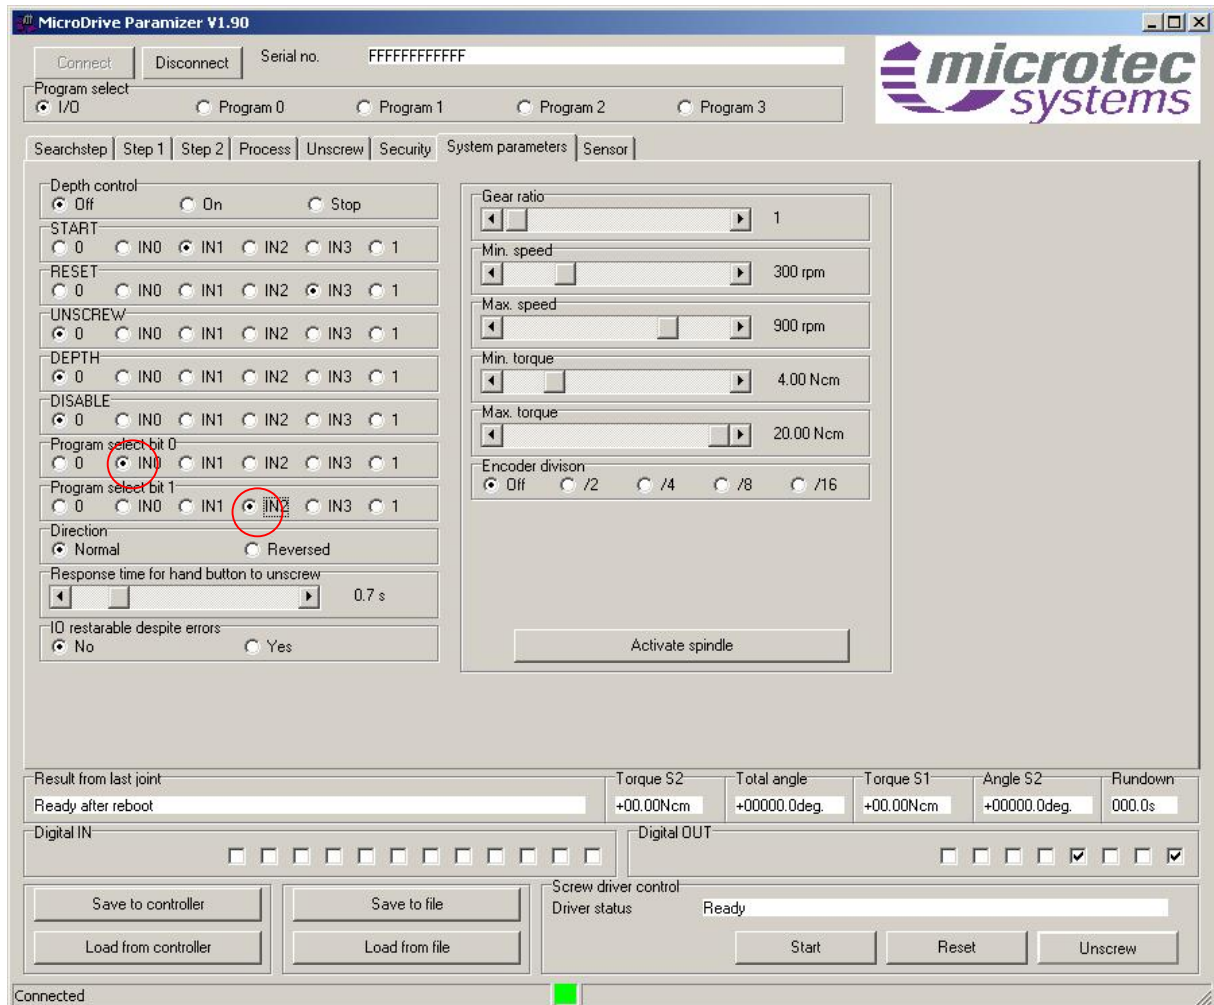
MicroDrive Paramizer V1.90

Connect | Disconnect | Serial no. FFFFFFFFFFFF

microtec systems

Program select
I/O | Program 0 | Program 1 | Program 2 | Program 3

Searchstep | Step 1 | Step 2 | Process | Unscrew | Security | System parameters | Sensor

Depth control
Off | On | Stop

START
0 | IN0 | IN1 | IN2 | IN3 | 1

RESET
0 | IN0 | IN1 | IN2 | IN3 | 1

UNSCREW
0 | IN0 | IN1 | IN2 | IN3 | 1

DEPTH
0 | IN0 | IN1 | IN2 | IN3 | 1

DISABLE
0 | IN0 | IN1 | IN2 | IN3 | 1

Program select bit 0
0 | IN0 | IN1 | IN2 | IN3 | 1

Program select bit 1
0 | IN0 | IN1 | IN2 | IN3 | 1

Direction
Normal | Reversed

Response time for hand button to unscrew
0.7 s

IO restarable despite errors
No | Yes

Gear ratio
1

Min. speed
300 rpm

Max. speed
900 rpm

Min. torque
4.00 Ncm

Max. torque
20.00 Ncm

Encoder divison
Off | /2 | /4 | /8 | /16

Activate spindle

Result from last joint
Ready after reboot

| Torque S2 | Total angle | Torque S1 | Angle S2 | Rundown |
|---|---|---|---|---|
| +00.00Ncm | +00000.0deg. | +00.00Ncm | +00000.0deg. | 000.0s |

Digital IN

Digital OUT

Save to controller | Save to file
Load from controller | Load from file

Screw driver control
Driver status Ready
Start | Reset | Unscrew

Connected